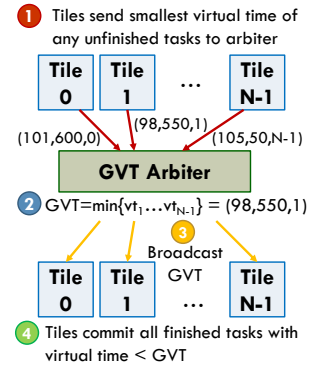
1 Tiles send smallest virtual time of any unfinished tasks to arbiter

| Tile 0 | Tile 1 | … | Tile N-1 |
|---|---|---|---|

(101,600,0) (98,550,1) (105,50,N-1)

GVT Arbiter

2 GVT=min$\{vt_1 \ldots vt_{N-1}\}$ = (98,550,1)

3 Broadcast GVT

| Tile 0 | Tile 1 | … | Tile N-1 |
|---|---|---|---|

4 Tiles commit all finished tasks with virtual time < GVT